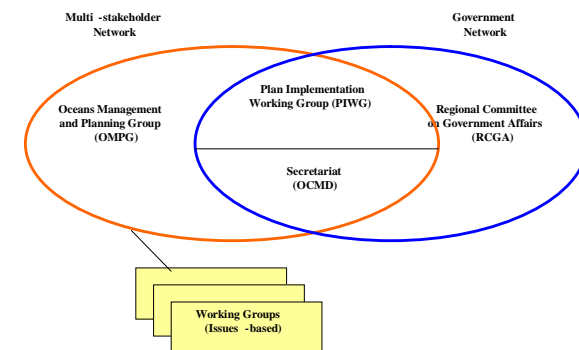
Multi -stakeholder Network

Government Network

Oceans Management and Planning Group (OMPG)

Plan Implementation Working Group (PIWG)

Regional Committee on Government Affairs (RCGA)

Secretariat (OCMD)

Working Groups (Issues -based)